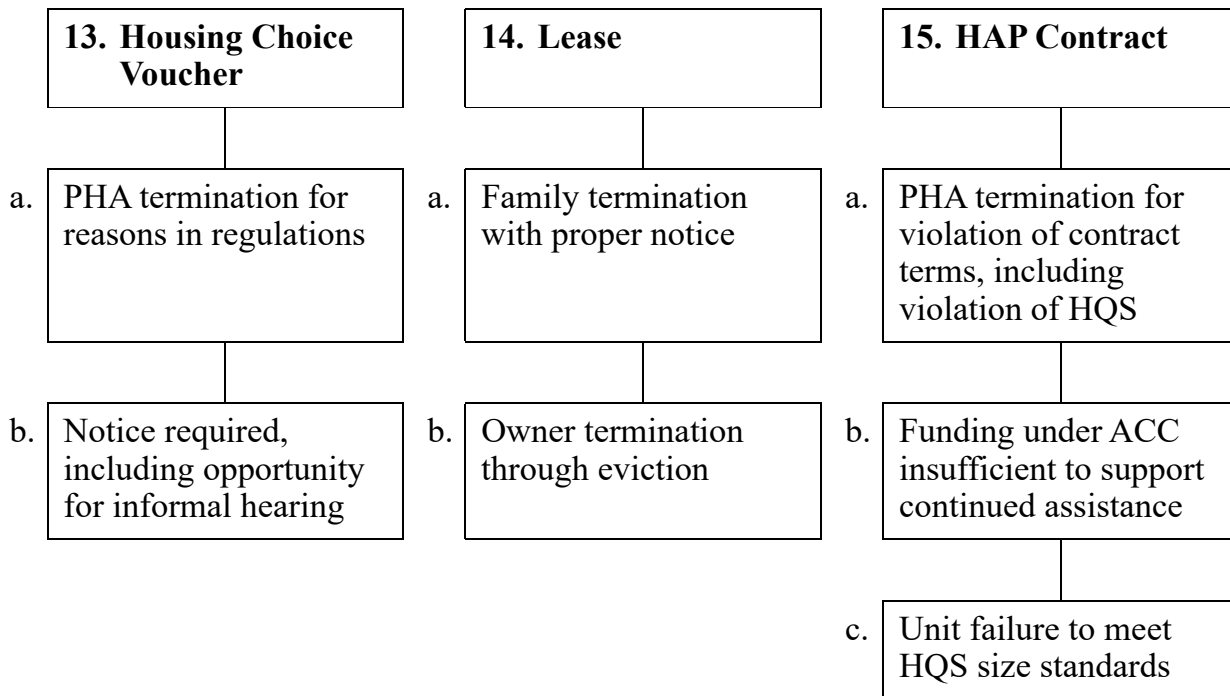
13. Housing Choice Voucher

a. PHA termination for reasons in regulations

b. Notice required, including opportunity for informal hearing

14. Lease

a. Family termination with proper notice

b. Owner termination through eviction

15. HAP Contract

a. PHA termination for violation of contract terms, including violation of HQS

b. Funding under ACC insufficient to support continued assistance

c. Unit failure to meet HQS size standards